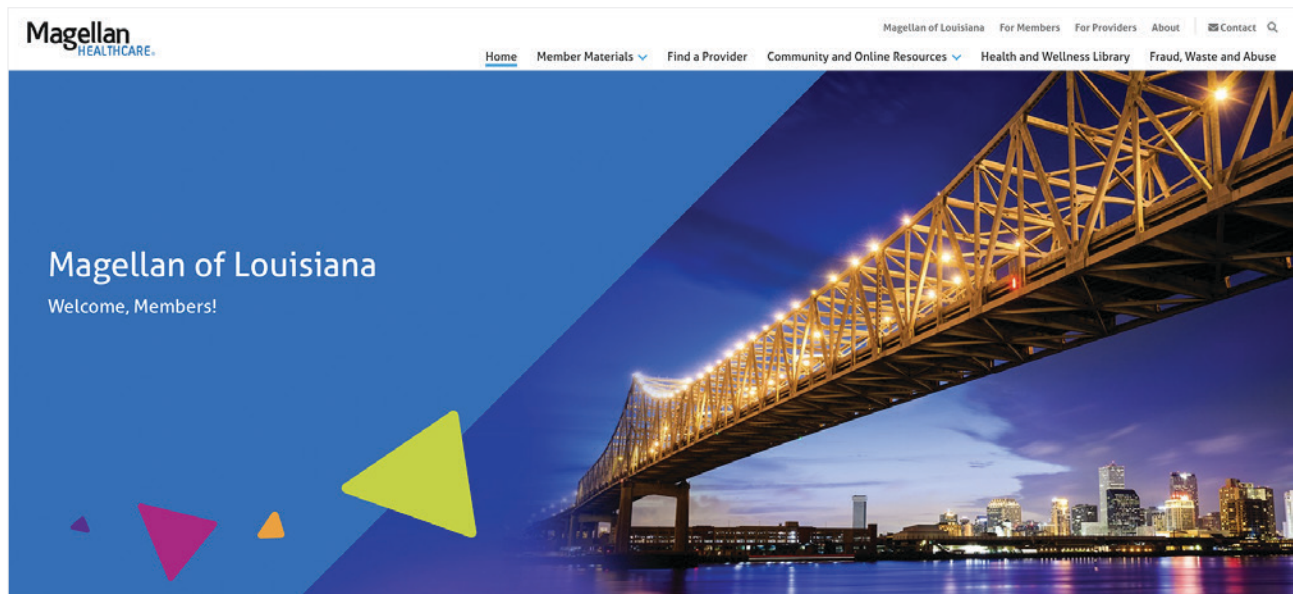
Magellan HEALTHCARE.

Magellan of Louisiana For Members For Providers About Contact

Home Member Materials Find a Provider Community and Online Resources Health and Wellness Library Fraud, Waste and Abuse

Magellan of Louisiana

Welcome, Members!